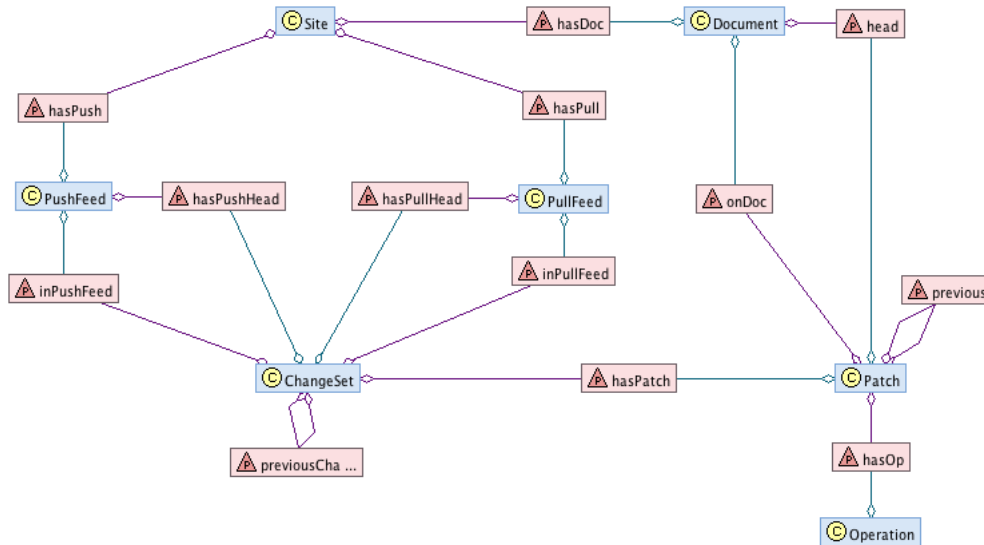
C Site
P hasDoc
C Document
P head
P hasPush
P hasPull
C PushFeed
P hasPushHead
P hasPullHead
C PullFeed
P onDoc
P inPushFeed
P inPullFeed
P previous
C ChangeSet
P hasPatch
C Patch
P previousCha ...
P hasOp
C Operation